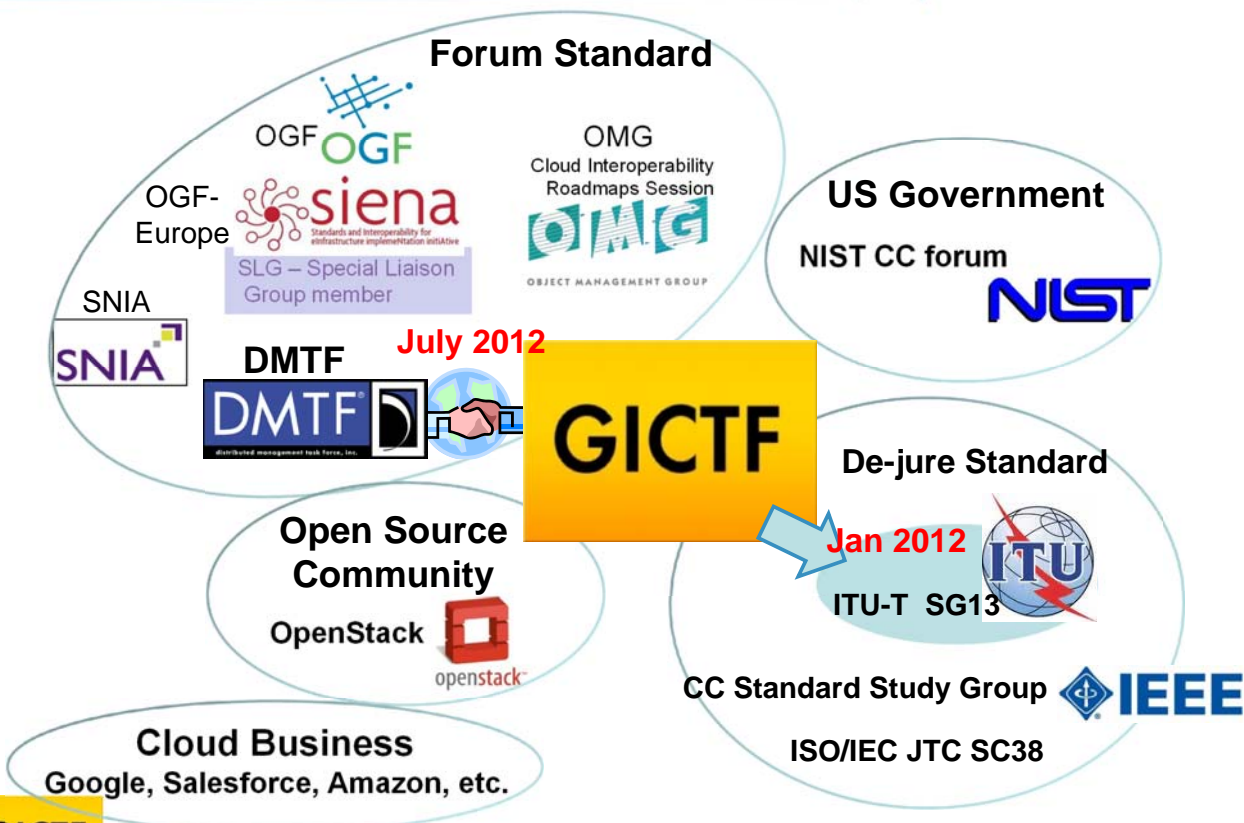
Forum Standard

OGF OGF

OGF-Europe siena Standards and Interoperability for eInfrastructure implemeNtation initiAtive

SLG – Special Liaison Group member

OMG
Cloud Interoperability Roadmaps Session
OMG OBJECT MANAGEMENT GROUP

SNIA
SNIA

DMTF
DMTF distributed management task force, inc.

July 2012

GICTF

US Government

NIST CC forum
NIST

De-jure Standard

Jan 2012
ITU
ITU-T SG13

Open Source Community
OpenStack
openstack

CC Standard Study Group IEEE

ISO/IEC JTC SC38

Cloud Business
Google, Salesforce, Amazon, etc.